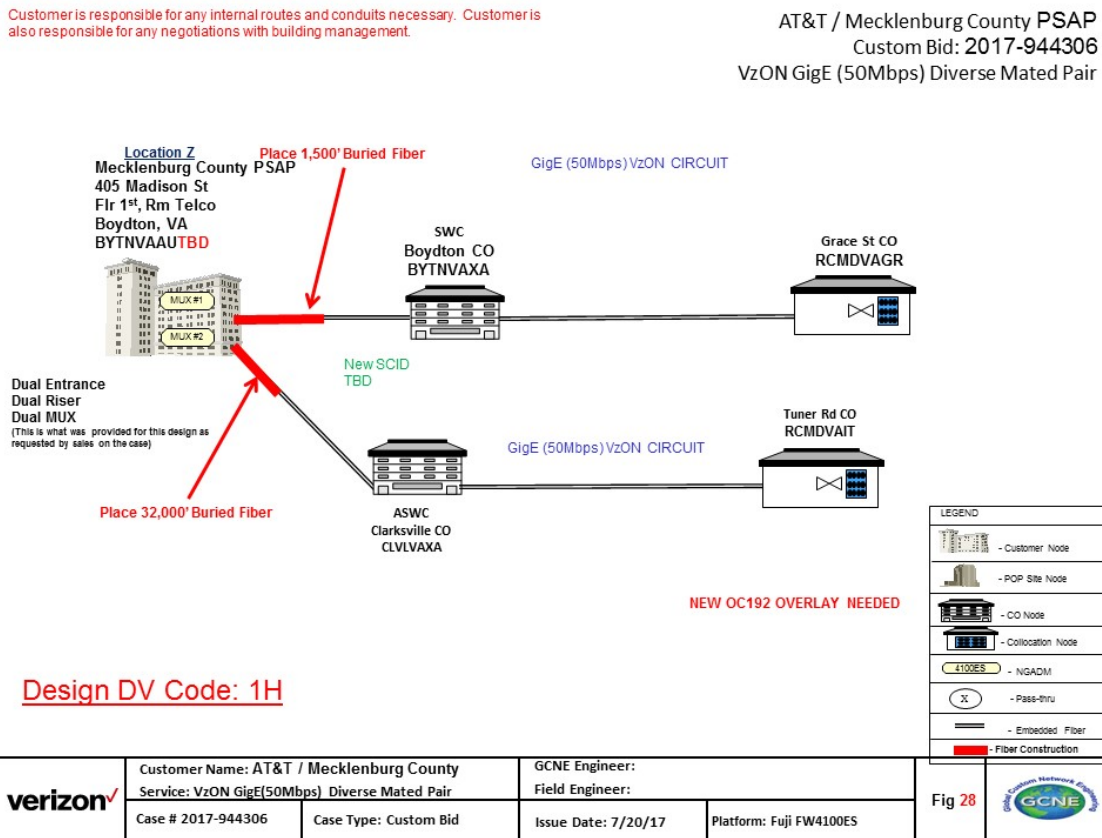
Customer is responsible for any internal routes and conduits necessary. Customer is also responsible for any negotiations with building management.

AT&T / Mecklenburg County PSAP
Custom Bid: 2017-944306
VzON GigE (50Mbps) Diverse Mated Pair

Location Z
Mecklenburg County PSAP
405 Madison St
Flr 1$^{st}$, Rm Telco
Boydton, VA
BYTNVAAUTBD

Place 1,500' Buried Fiber

GigE (50Mbps) VzON CIRCUIT

MUX #1
MUX #2

SWC
Boydton CO
BYTNVAXA

Grace St CO
RCMDVAGR

New SCID
TBD

Dual Entrance
Dual Riser
Dual MUX
(This is what was provided for this design as requested by sales on the case)

Tuner Rd CO
RCMDVAIT

GigE (50Mbps) VzON CIRCUIT

ASWC
Clarksville CO
CLVLVAXA

Place 32,000' Buried Fiber

NEW OC192 OVERLAY NEEDED

LEGEND
- Customer Node
- POP Site Node
- CO Node
- Collocation Node
4100ES - NGADM
X - Pass-thru
- Embedded Fiber
- Fiber Construction

Design DV Code: 1H

verizon
Customer Name: AT&T / Mecklenburg County
Service: VzON GigE(50Mbps) Diverse Mated Pair
Case # 2017-944306
Case Type: Custom Bid
GCNE Engineer:
Field Engineer:
Issue Date: 7/20/17
Platform: Fuji FW4100ES
Fig 28
Global Custom Network Engineering
GCNE